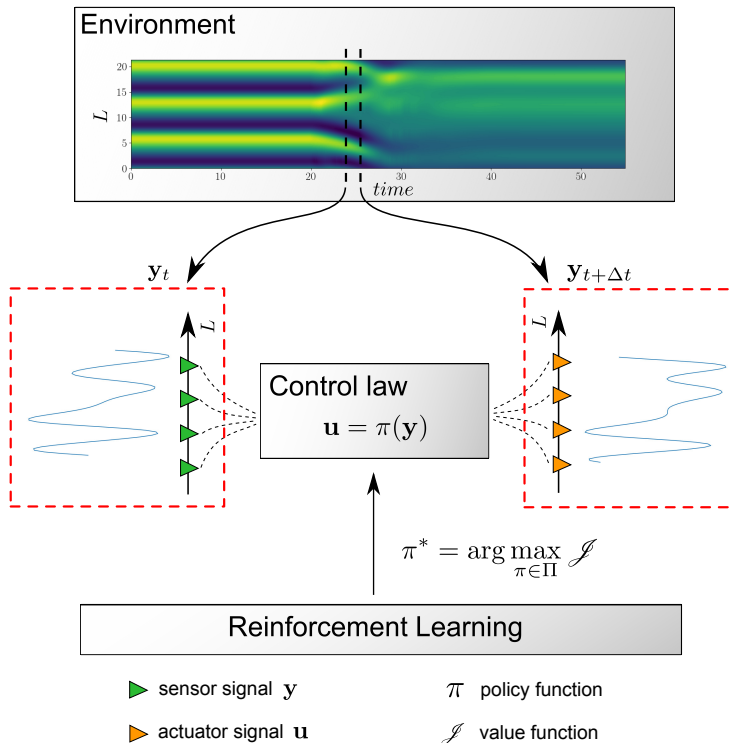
Environment

20
15
10
5
0
$L$
0
10
20
30
40
50
$time$

$\mathbf{y}_t$

$L$

Control law

$\mathbf{u} = \pi(\mathbf{y})$

$\mathbf{y}_{t+\Delta t}$

$L$

$\pi^* = \arg\max_{\pi \in \Pi} \mathscr{J}$

Reinforcement Learning

sensor signal $\mathbf{y}$

$\pi$ policy function

actuator signal $\mathbf{u}$

$\mathscr{J}$ value function